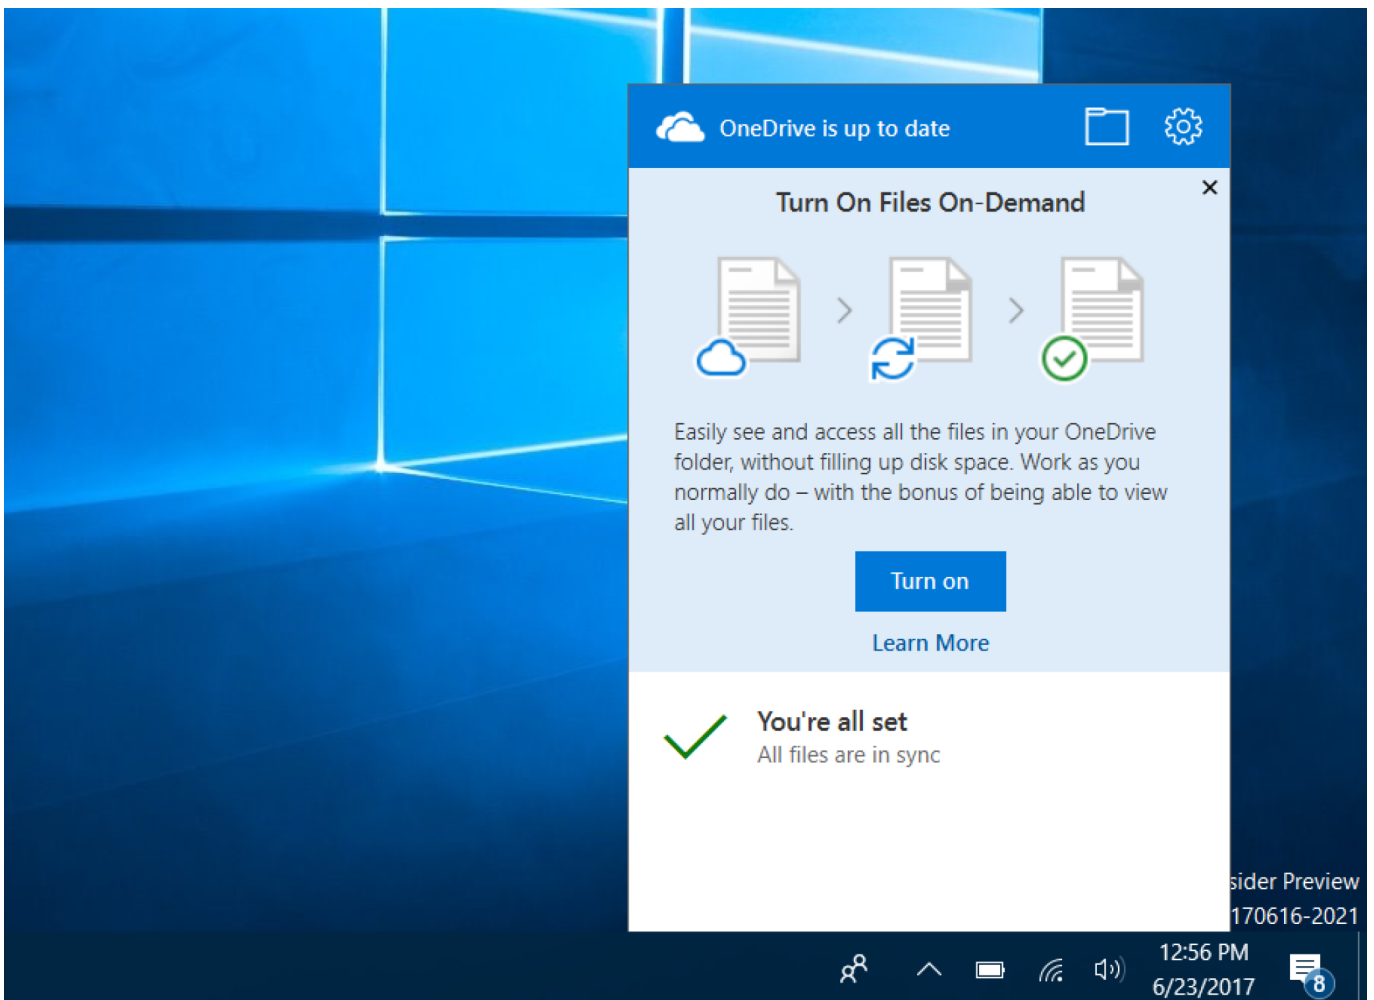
OneDrive is up to date

Turn On Files On-Demand

Easily see and access all the files in your OneDrive folder, without filling up disk space. Work as you normally do – with the bonus of being able to view all your files.

Turn on

Learn More

You're all set
All files are in sync

sider Preview
170616-2021

12:56 PM
6/23/2017

8